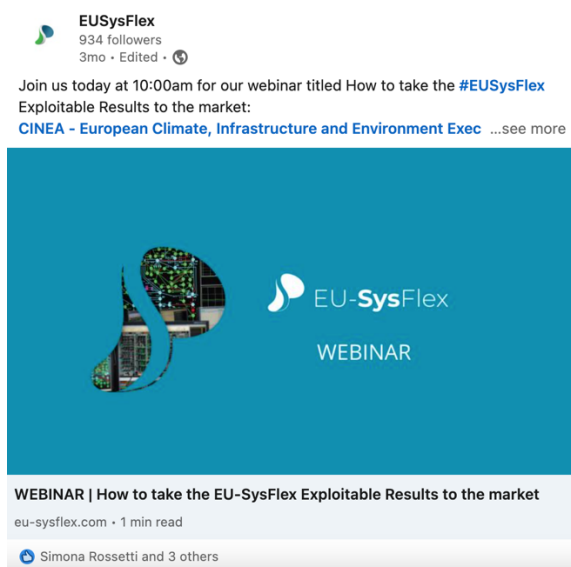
EUSysFlex
934 followers
3mo • Edited •

Join us today at 10:00am for our webinar titled How to take the #EUSysFlex Exploitable Results to the market:
CINEA - European Climate, Infrastructure and Environment Exec ...see more

EU-SysFlex
WEBINAR

WEBINAR | How to take the EU-SysFlex Exploitable Results to the market
eu-sysflex.com • 1 min read

Simona Rossetti and 3 others